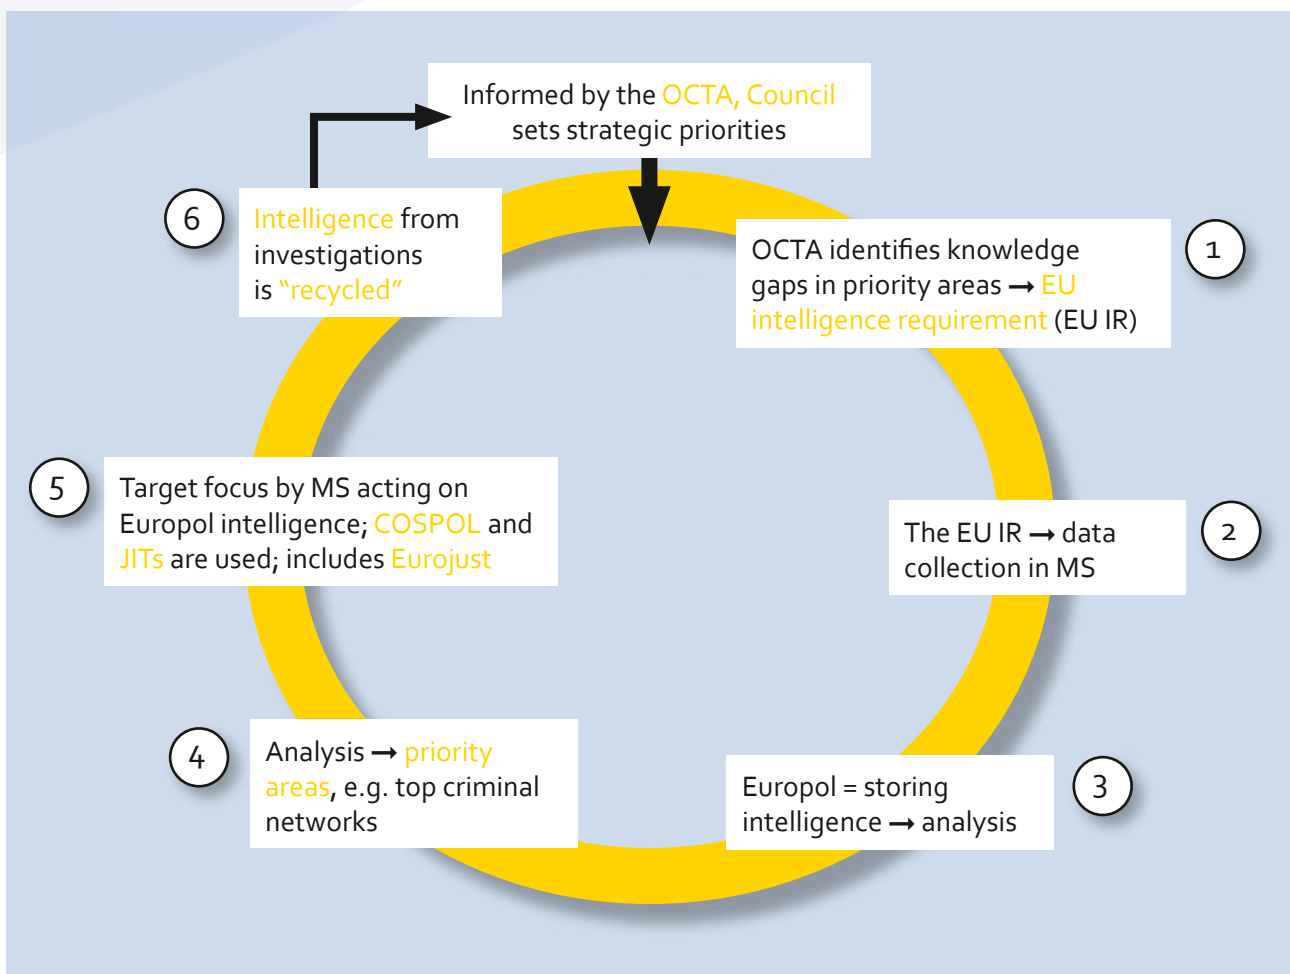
Informed by the OCTA, Council sets strategic priorities

1

OCTA identifies knowledge gaps in priority areas → EU intelligence requirement (EU IR)

2

The EU IR → data collection in MS

3

Europol = storing intelligence → analysis

4

Analysis → priority areas, e.g. top criminal networks

5

Target focus by MS acting on Europol intelligence; COSPOL and JITs are used; includes Eurojust

6

Intelligence from investigations is "recycled"